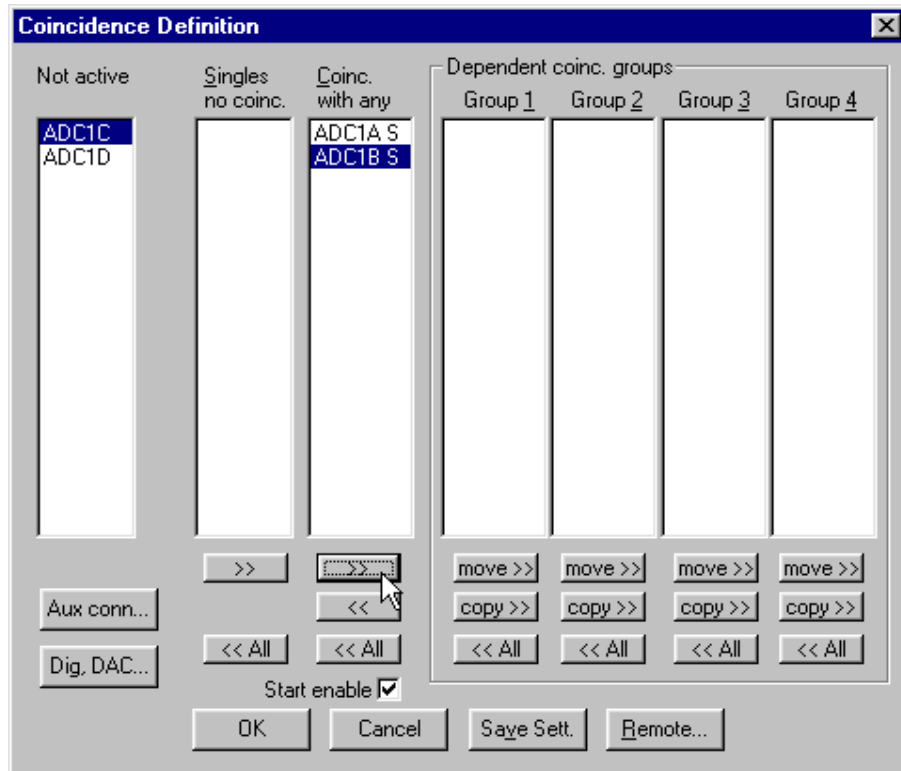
Coincidence Definition

Not active

ADC1C
ADC1D

Singles no coinc.

Coinc. with any

ADC1A S
ADC1B S

Dependent coinc. groups

Group 1

Group 2

Group 3

Group 4

>>

>>

<<

move >>

move >>

move >>

move >>

copy >>

copy >>

copy >>

copy >>

Aux conn...

<< All

<< All

<< All

<< All

<< All

<< All

Dig, DAC...

Start enable

OK

Cancel

Save Sett.

Remote...